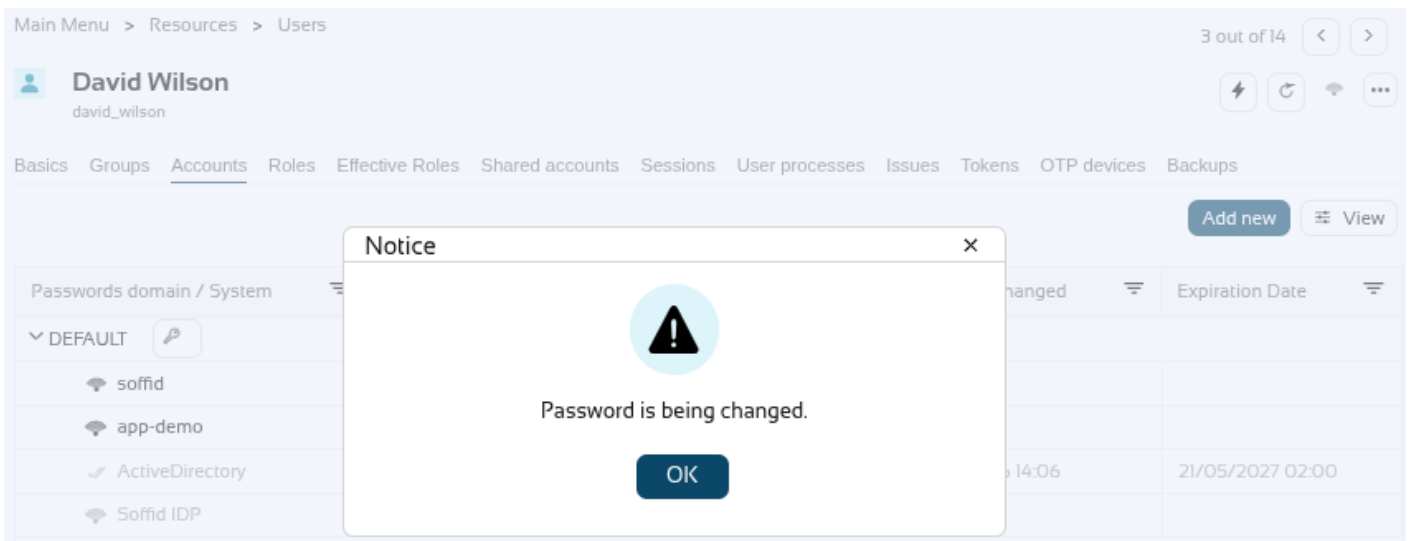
Main Menu > Resources > Users

3 out of 14

David Wilson
david_wilson

Basics Groups Accounts Roles Effective Roles Shared accounts Sessions User processes Issues Tokens OTP devices Backups

Add new View

Passwords domain / System | hanged | Expiration Date

DEFAULT

soffid

app-demo

ActiveDirectory | 14:06 | 21/05/2027 02:00

Soffid IDP

Notice ×

Password is being changed.

OK